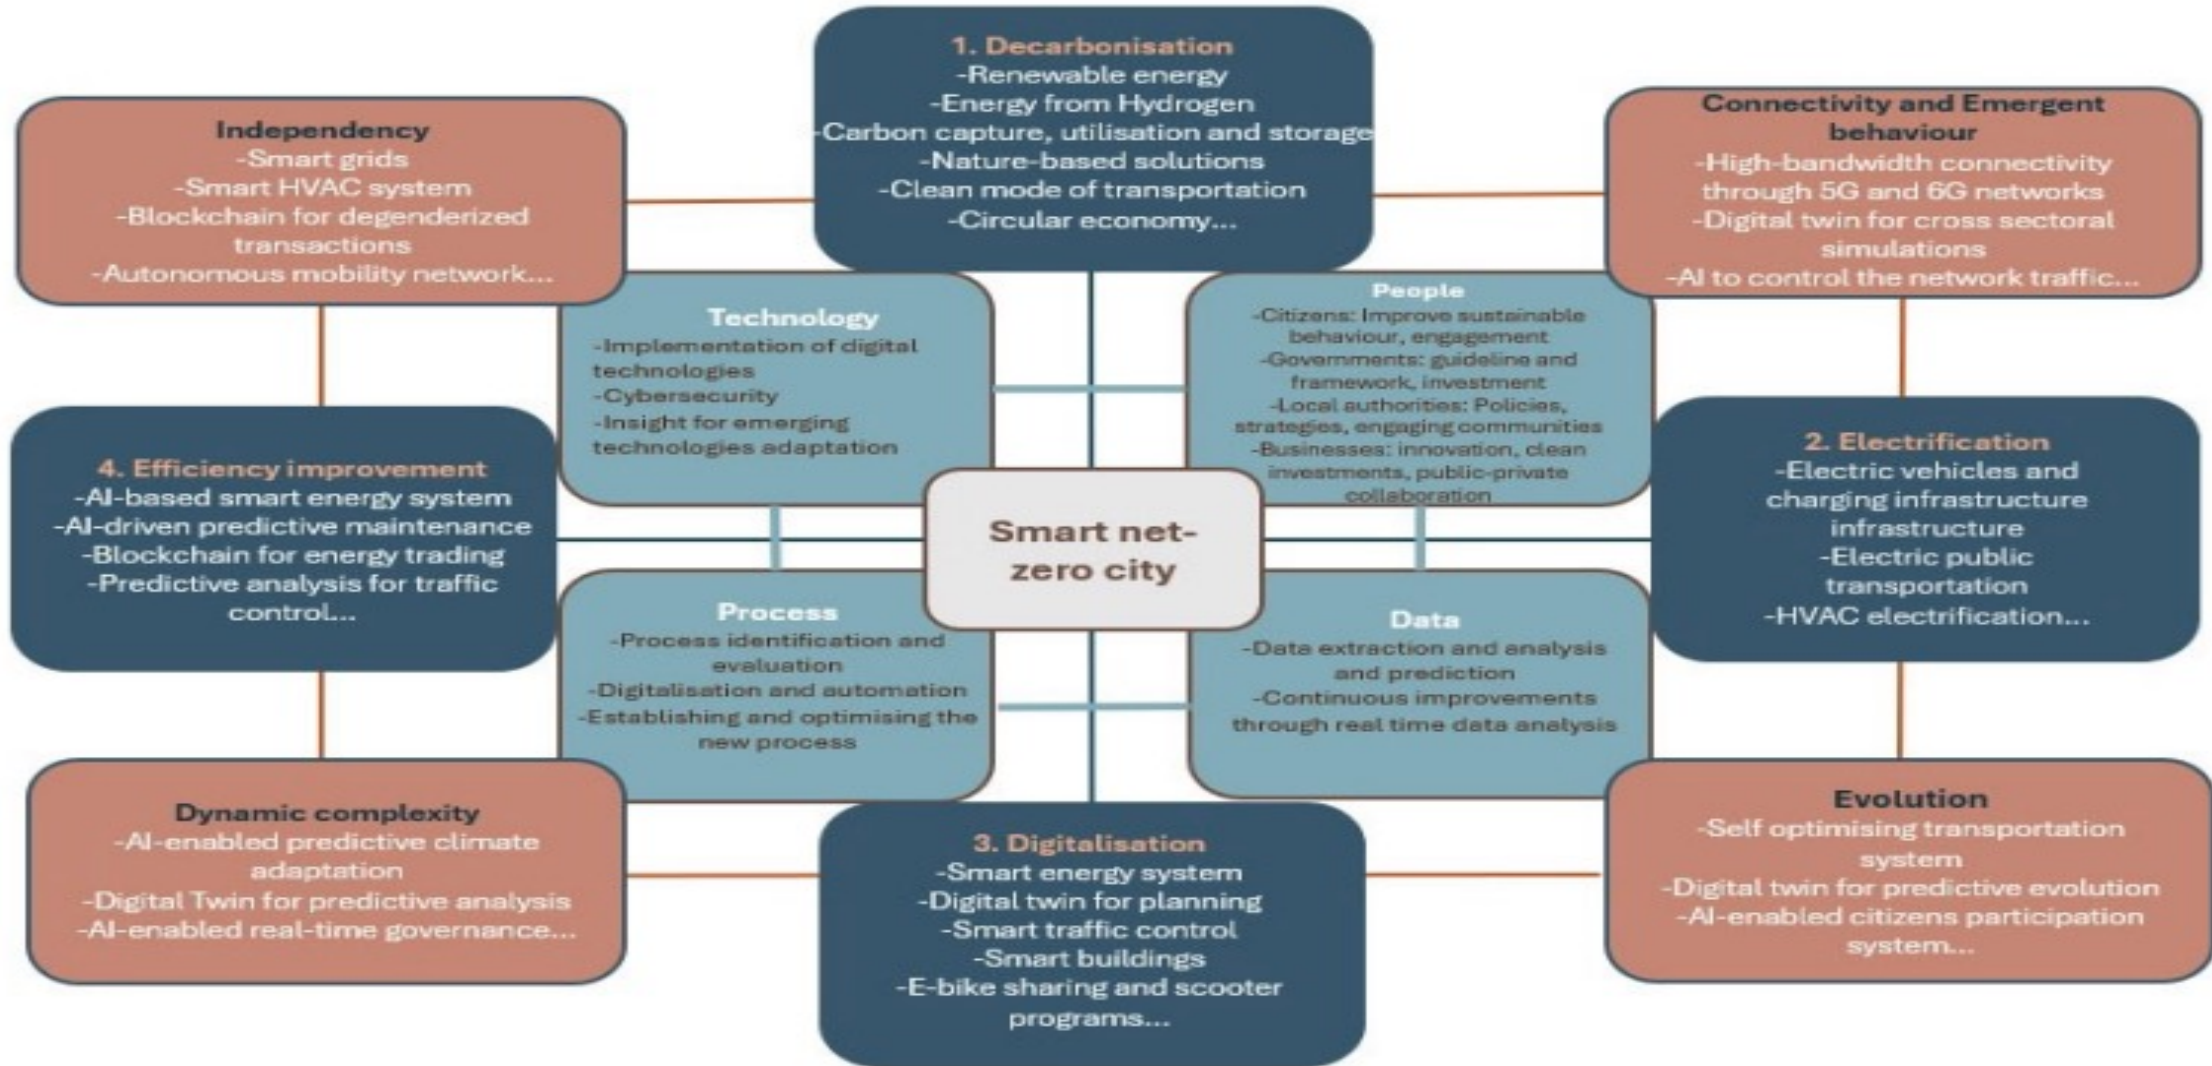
1. Decarbonisation
-Renewable energy
-Energy from Hydrogen
-Carbon capture, utilisation and storage
-Nature-based solutions
-Clean mode of transportation
-Circular economy...

Independency
-Smart grids
-Smart HVAC system
-Blockchain for degenderized transactions
-Autonomous mobility network...

Connectivity and Emergent behaviour
-High-bandwidth connectivity through 5G and 6G networks
-Digital twin for cross sectoral simulations
-AI to control the network traffic...

Technology
-Implementation of digital technologies
-Cybersecurity
-Insight for emerging technologies adaptation

People
-Citizens: Improve sustainable behaviour, engagement
-Governments: guideline and framework, investment
-Local authorities: Policies, strategies, engaging communities
-Businesses: innovation, clean investments, public-private collaboration

4. Efficiency improvement
-AI-based smart energy system
-AI-driven predictive maintenance
-Blockchain for energy trading
-Predictive analysis for traffic control...

Smart net-zero city

2. Electrification
-Electric vehicles and charging infrastructure infrastructure
-Electric public transportation
-HVAC electrification...

Process
-Process identification and evaluation
-Digitalisation and automation
-Establishing and optimising the new process

Data
-Data extraction and analysis and prediction
-Continuous improvements through real time data analysis

Dynamic complexity
-AI-enabled predictive climate adaptation
-Digital Twin for predictive analysis
-AI-enabled real-time governance...

3. Digitalisation
-Smart energy system
-Digital twin for planning
-Smart traffic control
-Smart buildings
-E-bike sharing and scooter programs...

Evolution
-Self optimising transportation system
-Digital twin for predictive evolution
-AI-enabled citizens participation system...